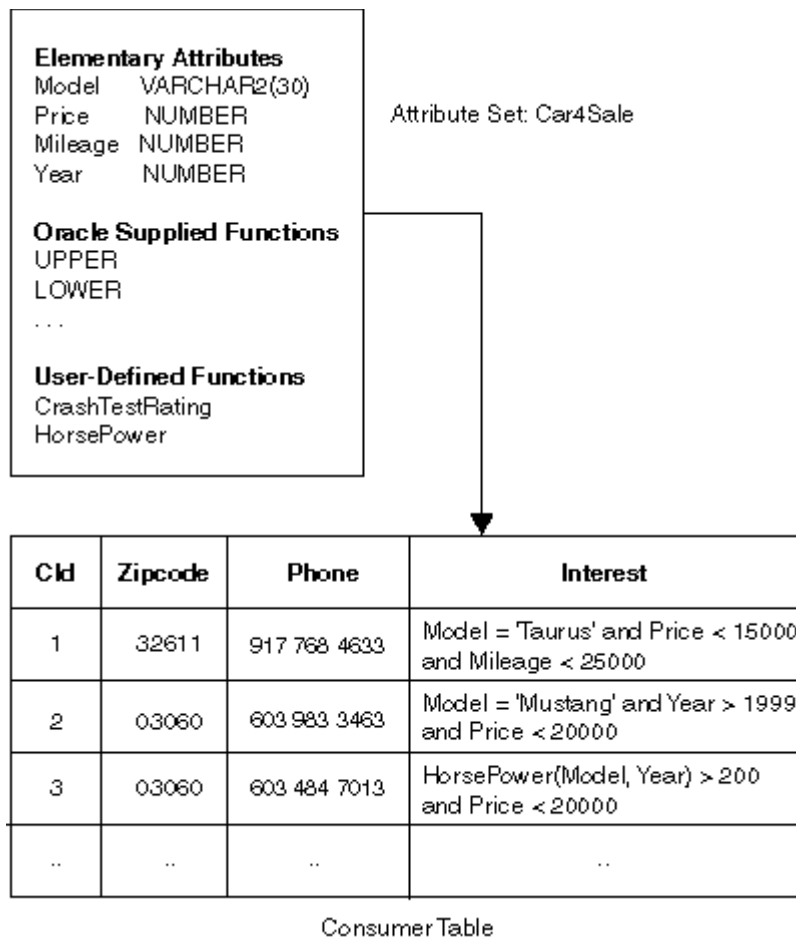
**Elementary Attributes**
Model VARCHAR2(30)
Price NUMBER
Mileage NUMBER
Year NUMBER

**Oracle Supplied Functions**
UPPER
LOWER
. . .

**User-Defined Functions**
CrashTestRating
HorsePower

Attribute Set: Car4Sale

| CId | Zipcode | Phone | Interest |
|---|---|---|---|
| 1 | 32611 | 917 768 4633 | Model = 'Taurus' and Price < 15000 and Mileage < 25000 |
| 2 | 03060 | 603 983 3463 | Model = 'Mustang' and Year > 1999 and Price < 20000 |
| 3 | 03060 | 603 484 7013 | HorsePower(Model, Year) > 200 and Price < 20000 |
| .. | .. | .. | .. |

Consumer Table